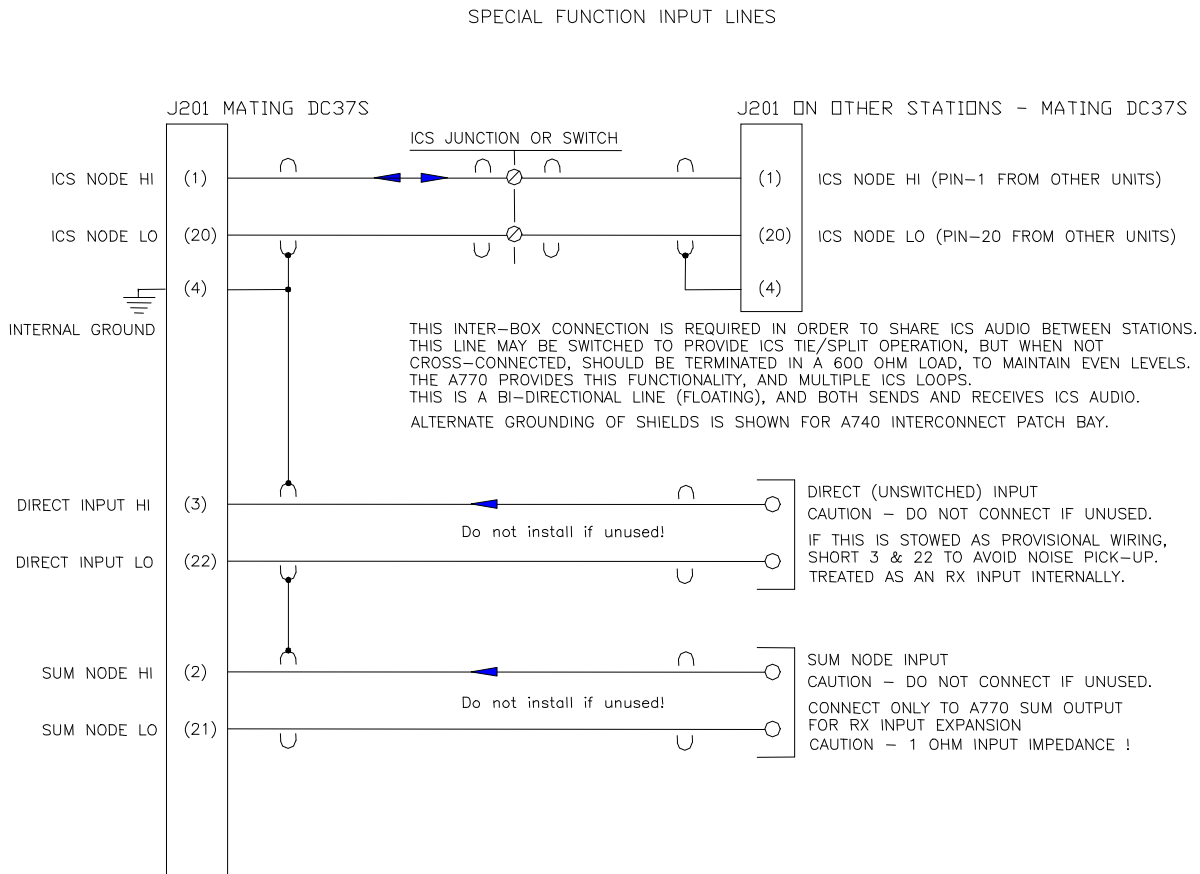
SPECIAL FUNCTION INPUT LINES

J201 MATING DC37S

J201 ON OTHER STATIONS - MATING DC37S

ICS JUNCTION OR SWITCH

ICS NODE HI (1)

ICS NODE LO (20)

(4)

INTERNAL GROUND

(1) ICS NODE HI (PIN-1 FROM OTHER UNITS)

(20) ICS NODE LO (PIN-20 FROM OTHER UNITS)

(4)

THIS INTER-BOX CONNECTION IS REQUIRED IN ORDER TO SHARE ICS AUDIO BETWEEN STATIONS. THIS LINE MAY BE SWITCHED TO PROVIDE ICS TIE/SPLIT OPERATION, BUT WHEN NOT CROSS-CONNECTED, SHOULD BE TERMINATED IN A 600 OHM LOAD, TO MAINTAIN EVEN LEVELS. THE A770 PROVIDES THIS FUNCTIONALITY, AND MULTIPLE ICS LOOPS. THIS IS A BI-DIRECTIONAL LINE (FLOATING), AND BOTH SENDS AND RECEIVES ICS AUDIO.

ALTERNATE GROUNDING OF SHIELDS IS SHOWN FOR A740 INTERCONNECT PATCH BAY.

DIRECT INPUT HI (3)

Do not install if unused!

DIRECT INPUT LO (22)

DIRECT (UNSWITCHED) INPUT
CAUTION - DO NOT CONNECT IF UNUSED.

IF THIS IS STOWED AS PROVISIONAL WIRING, SHORT 3 & 22 TO AVOID NOISE PICK-UP. TREATED AS AN RX INPUT INTERNALLY.

SUM NODE HI (2)

Do not install if unused!

SUM NODE LO (21)

SUM NODE INPUT
CAUTION - DO NOT CONNECT IF UNUSED.

CONNECT ONLY TO A770 SUM OUTPUT FOR RX INPUT EXPANSION
CAUTION - 1 OHM INPUT IMPEDANCE !